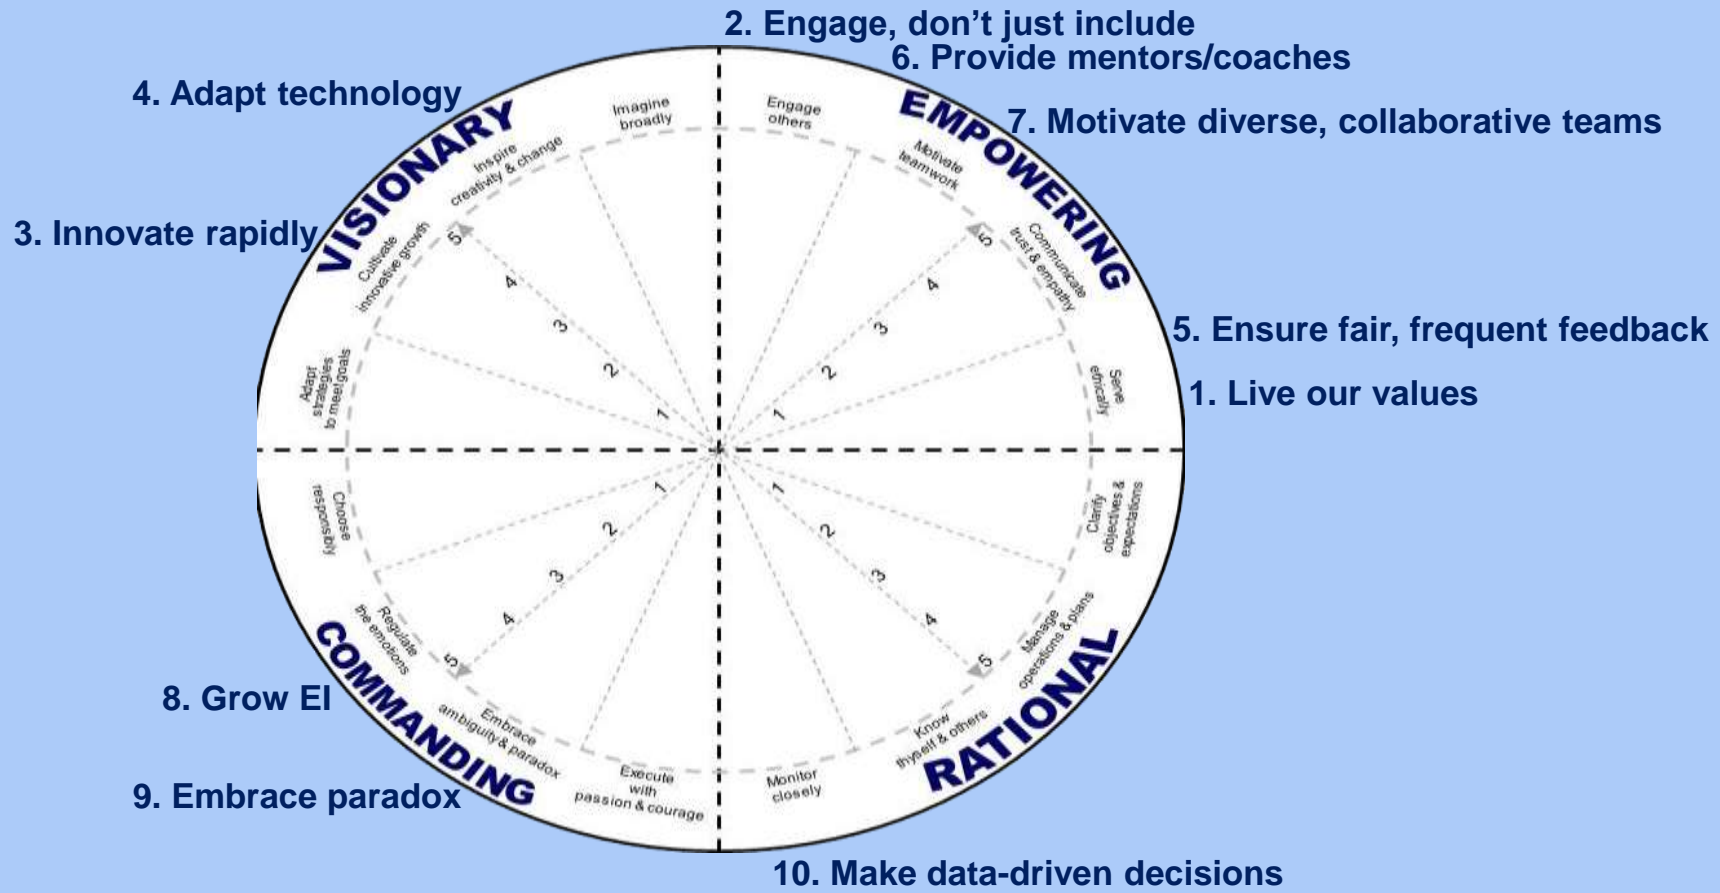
2. Engage, don't just include
6. Provide mentors/coaches
4. Adapt technology
7. Motivate diverse, collaborative teams
3. Innovate rapidly
5. Ensure fair, frequent feedback
1. Live our values
8. Grow EI
9. Embrace paradox
10. Make data-driven decisions

VISIONARY
EMPOWERING
RATIONAL
COMMANDING

Imagine broadly
Engage others
Inspire creativity & change
Motivate teamwork
Cultivate innovative growth
Communicate trust & empathy
Adapt strategies to meet goals
Serve ethically
Choose responsibly
Clarify objectives & expectations
Regulate the emotions
Manage operations & plans
Embrace ambiguity & paradox
Know thyself & others
Execute with passion & courage
Monitor closely

5
4
3
2
1
5
4
3
2
1
1
2
3
4
5
1
2
3
4
5